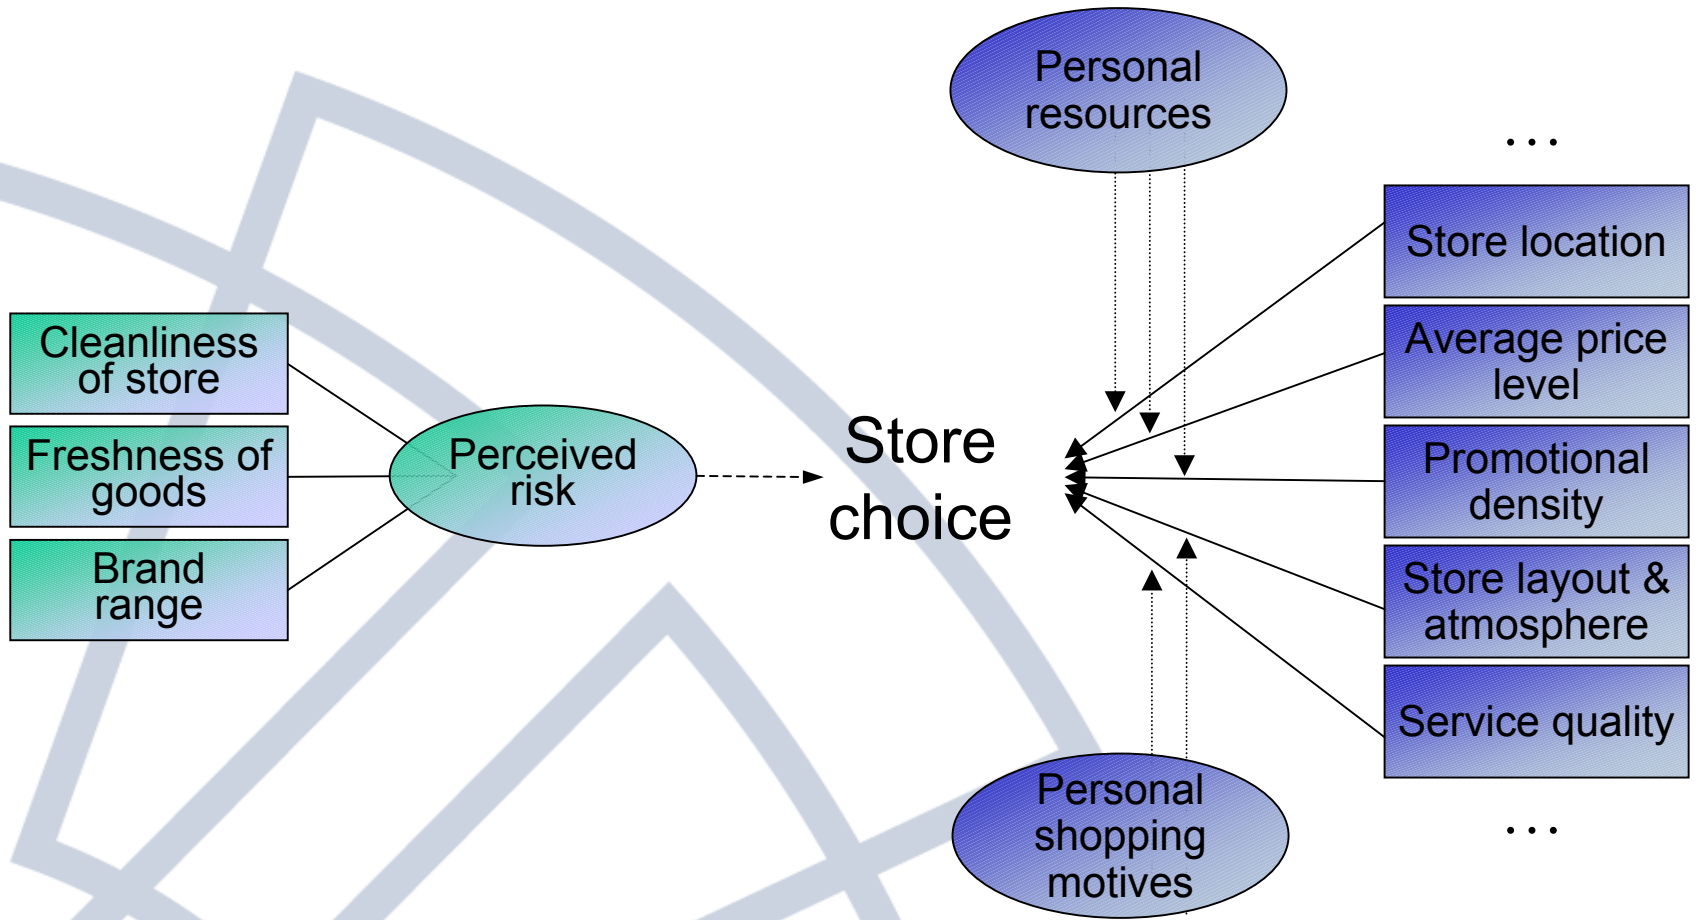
Personal resources

...

Cleanliness of store

Freshness of goods

Brand range

Perceived risk

Store choice

Store location

Average price level

Promotional density

Store layout & atmosphere

Service quality

Personal shopping motives

...